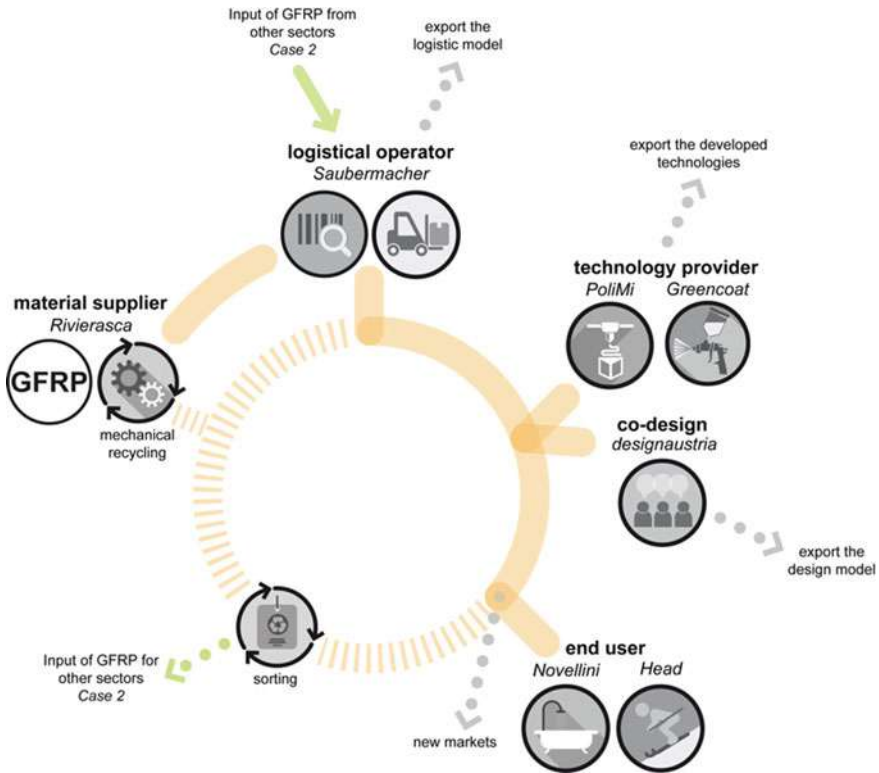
Input of GFRP from other sectors
*Case 2*

export the logistic model

**logistical operator**
*Saubermacher*

export the developed technologies

**technology provider**
*PoliMi* *Greencoat*

**material supplier**
*Rivierasca*

GFRP

mechanical recycling

**co-design**
*designaustria*

export the design model

**end user**
*Novellini* *Head*

sorting

Input of GFRP for other sectors
*Case 2*

new markets